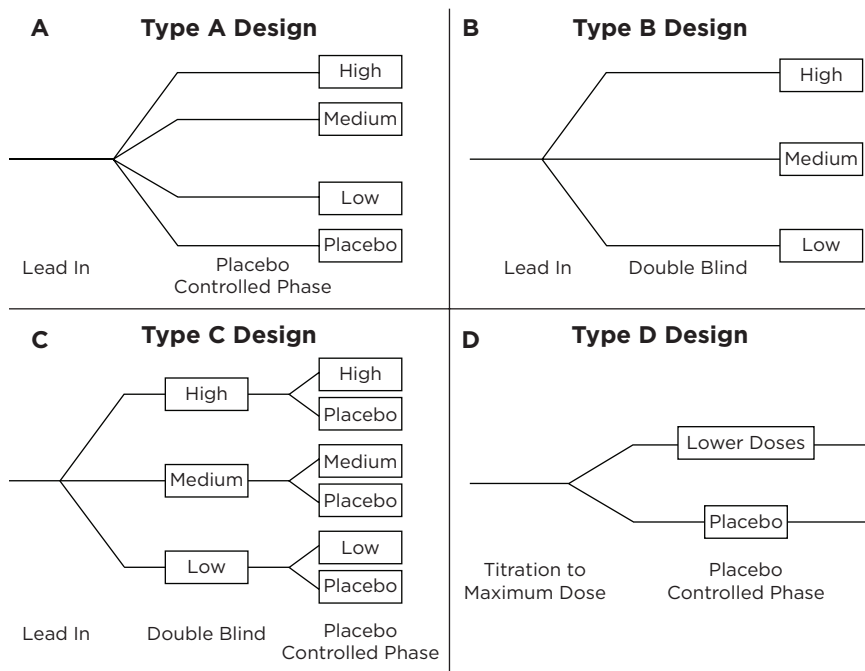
A Type A Design

High
Medium
Low
Placebo

Lead In
Placebo Controlled Phase

B Type B Design

High
Medium
Low

Lead In
Double Blind

C Type C Design

High
Medium
Low

High
Placebo
Medium
Placebo
Low
Placebo

Lead In
Double Blind
Placebo Controlled Phase

D Type D Design

Lower Doses
Placebo

Titration to Maximum Dose
Placebo Controlled Phase